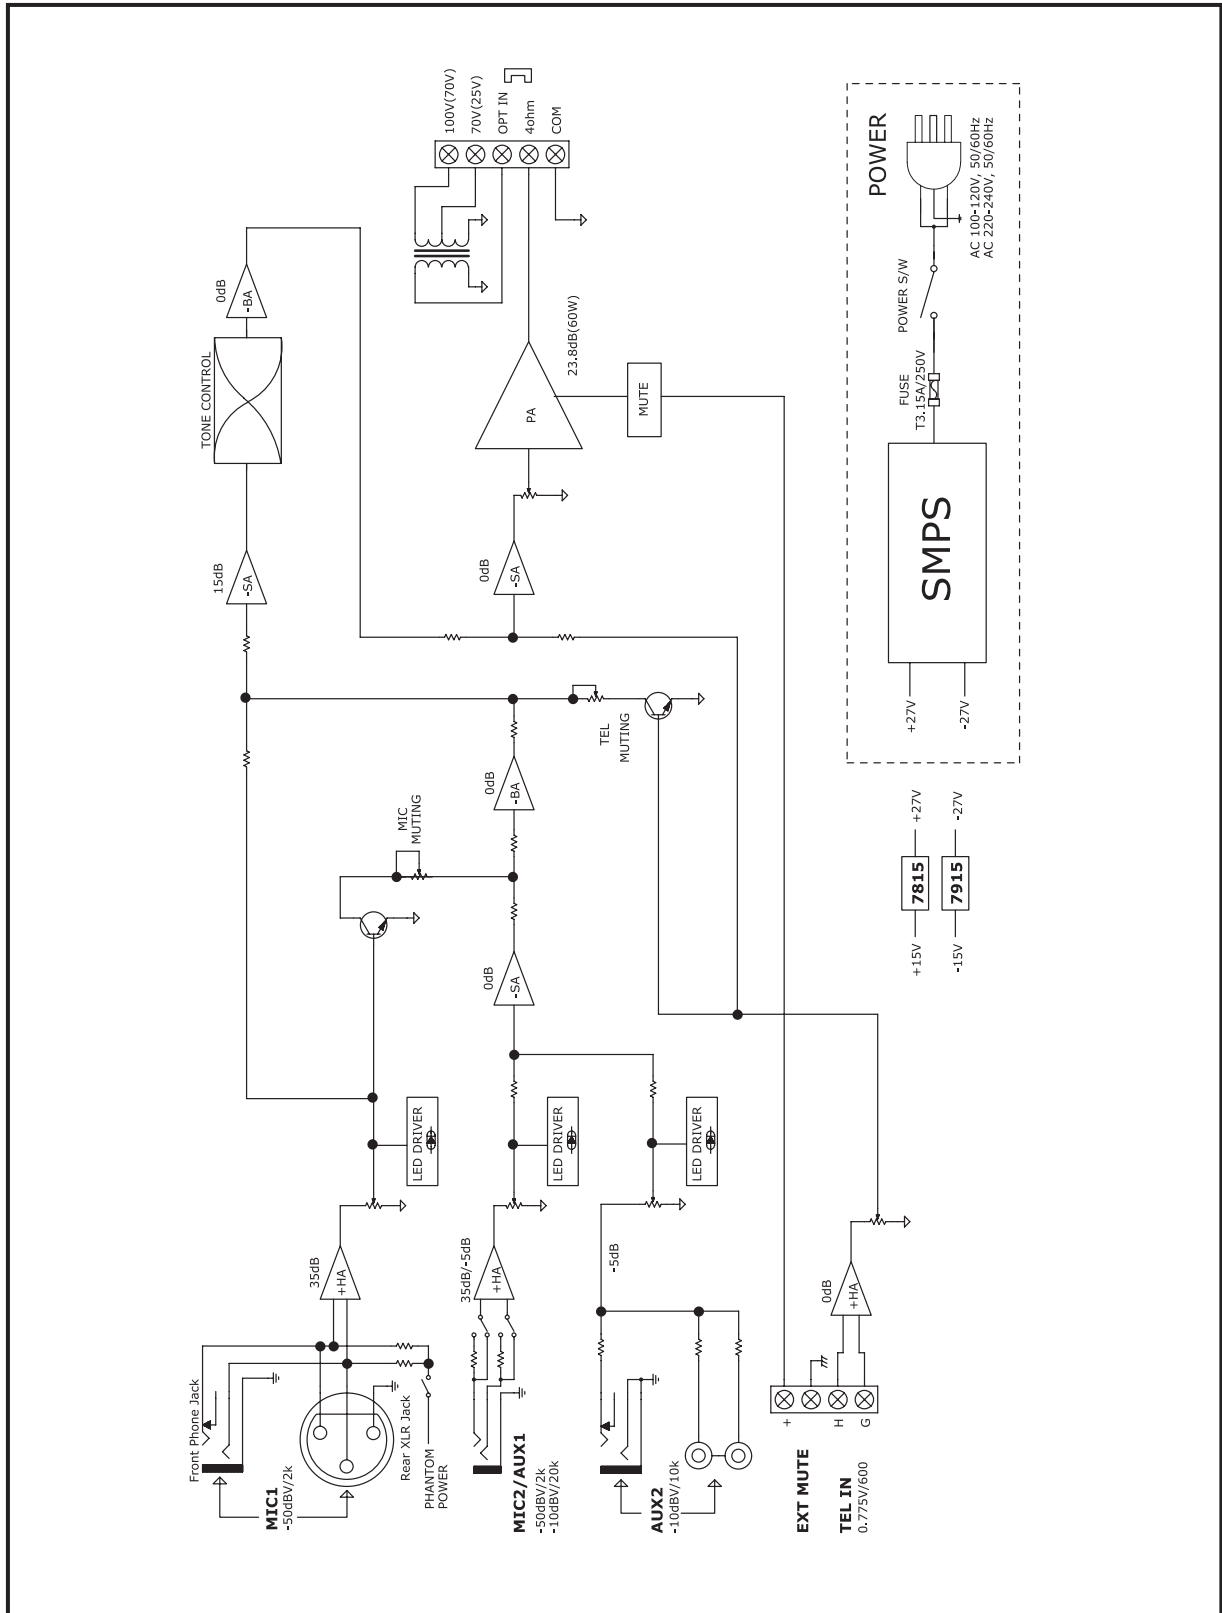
100V(70V)
70V(25V)
OPT IN
4ohm
COM

POWER
AC 100-120V, 50/60Hz
AC 220-240V, 50/60Hz
POWER S/W
FUSE
T3.15A/250V

0dB
-BA
TONE CONTROL
23.8dB(60W)
PA
MUTE
SMPS
15dB
-SA
0dB
-SA
+27V
-27V
TEL
MUTING
0dB
-BA
MIC
MUTING
+27V
-27V
+15V
7815
-15V
7915
0dB
-SA
LED DRIVER
LED DRIVER
LED DRIVER
35dB
+HA
35dB/-5dB
+HA
-5dB
0dB
+HA
Front Phone Jack
Rear XLR Jack
PHANTOM
POWER
MIC1
-50dBV/2k
MIC2/AUX1
-50dBV/2k
-10dBV/20k
AUX2
-10dBV/10k
+
H
G
EXT MUTE
TEL IN
0.775V/600